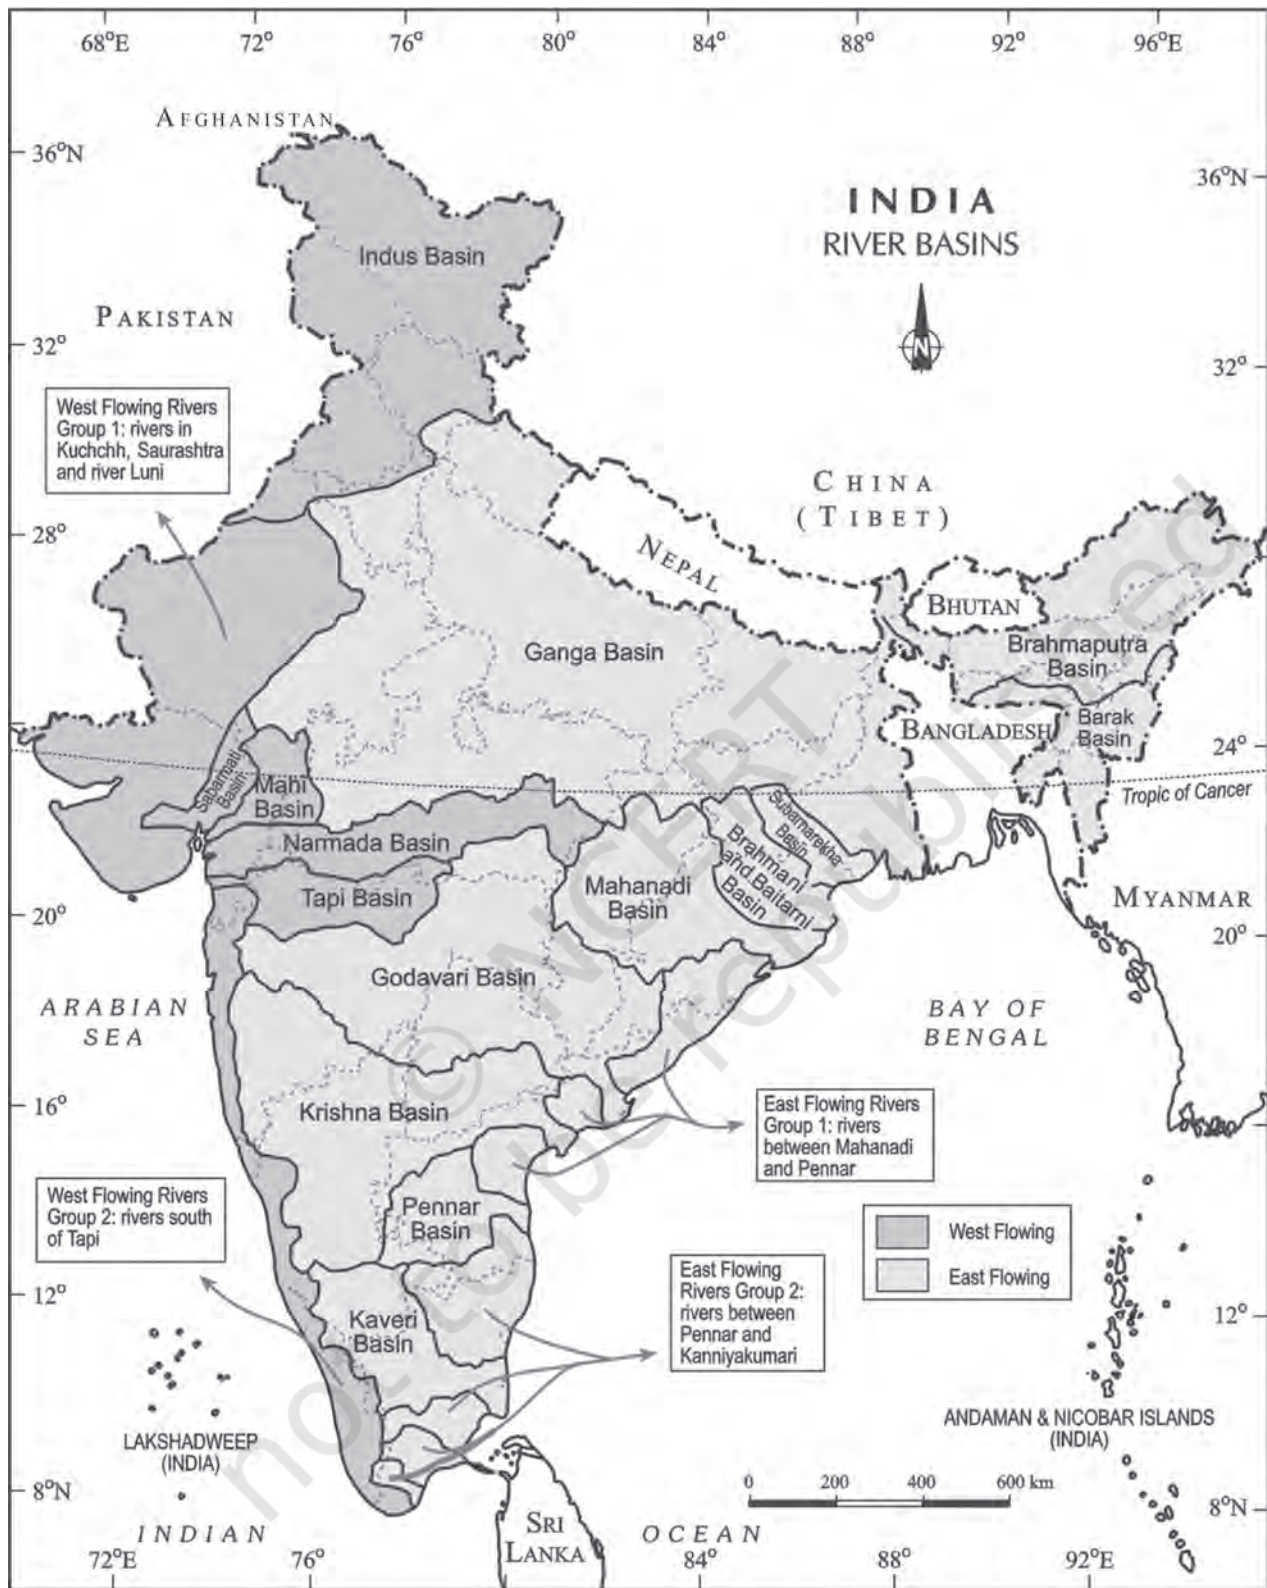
68°E 72° 76° 80° 84° 88° 92° 96°E

AFGHANISTAN

36°N

36°N

INDIA
RIVER BASINS

N

Indus Basin

PAKISTAN

32°

32°

West Flowing Rivers Group 1: rivers in Kuchchh, Saurashtra and river Luni

CHINA
(TIBET)

28°

NEPAL

BHUTAN

Ganga Basin

Brahmaputra Basin

BANGLADESH

Barak Basin

24°

24°

Sabarmati Basin

Mahi Basin

Tropic of Cancer

Subarnarekha Basin

Narmada Basin

Brahmani and Baitarni Basin

Tapi Basin

Mahanadi Basin

MYANMAR

20°

20°

Godavari Basin

ARABIAN SEA

BAY OF BENGAL

16°

Krishna Basin

East Flowing Rivers Group 1: rivers between Mahanadi and Pennar

West Flowing Rivers Group 2: rivers south of Tapi

Pennar Basin

West Flowing

East Flowing

East Flowing Rivers Group 2: rivers between Pennar and Kanniyakumari

12°

12°

Kaveri Basin

LAKSHADWEEP (INDIA)

ANDAMAN & NICOBAR ISLANDS (INDIA)

0 200 400 600 km

8°N

8°N

INDIAN

SRI LANKA

OCEAN

72°E 76° 84° 88° 92°E

© NCERT not to be republished